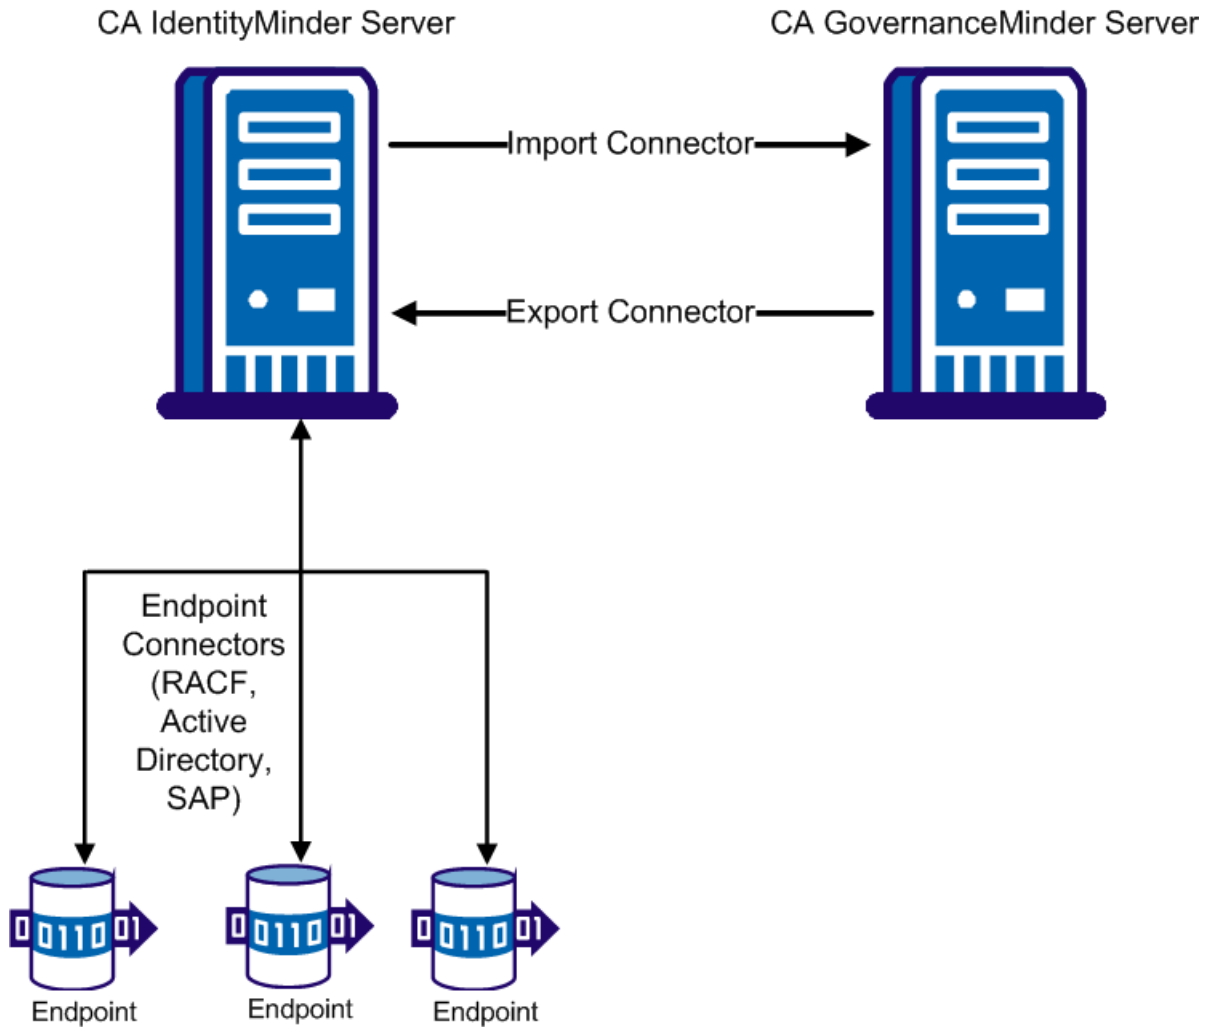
CA IdentityMinder Server

CA GovernanceMinder Server

Import Connector

Export Connector

Endpoint Connectors (RACF, Active Directory, SAP)

0 0110 01

Endpoint

0 0110 01

Endpoint

0 0110 01

Endpoint